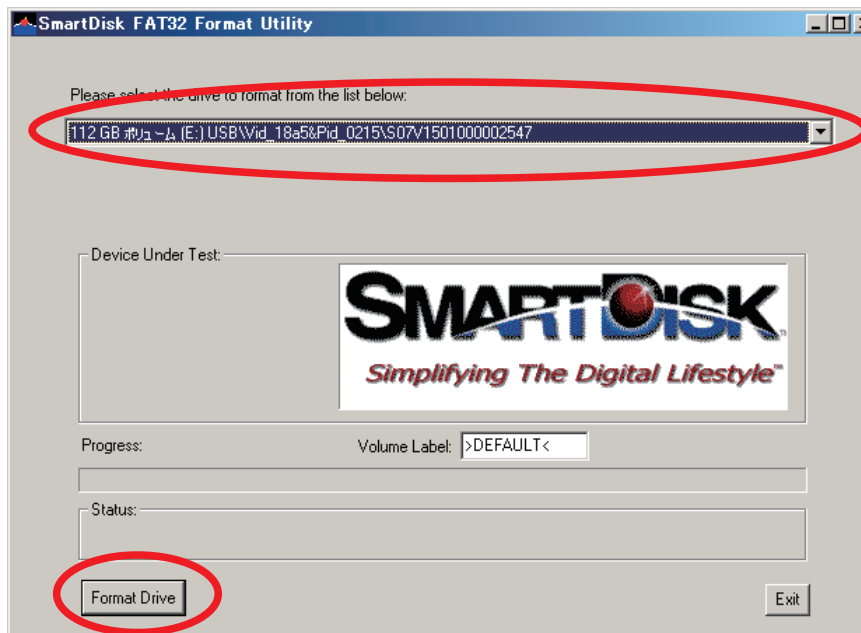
SmartDisk FAT32 Format Utility

Please select the drive to format from the list below:

112 GB ボリューム (E:) USB\Vid_18a5&Pid_0215\S07V1501000002547

Device Under Test:

SMARTDISK
Simplifying The Digital Lifestyle™

Progress:

Volume Label: >DEFAULT<

Status:

Format Drive

Exit